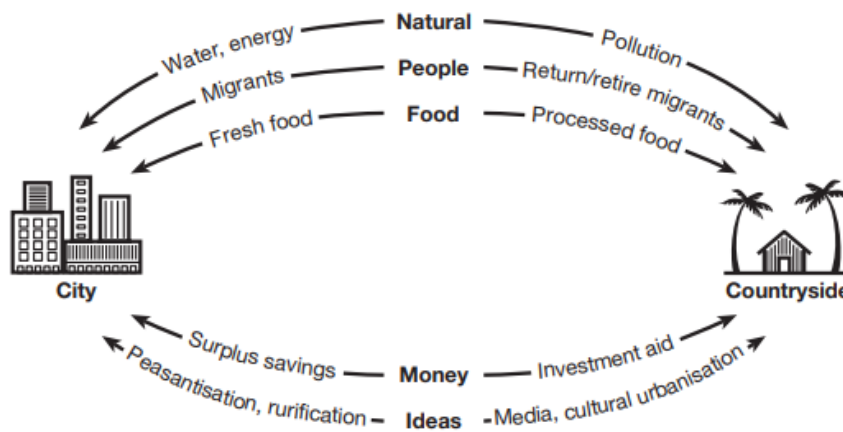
Natural
Water, energy
Pollution
People
Migrants
Return/retire migrants
Food
Fresh food
Processed food
City
Countryside
Surplus savings
Money
Investment aid
Peasantisation, rurification
Ideas
Media, cultural urbanisation